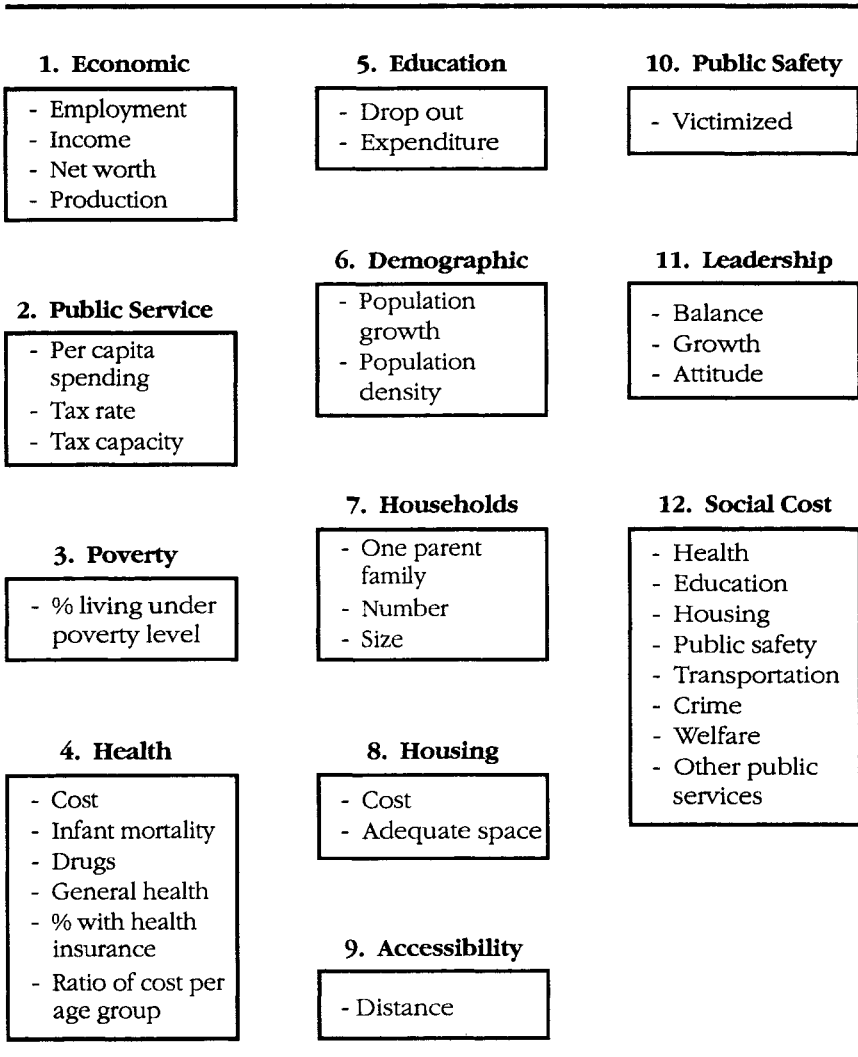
1. Economic

- Employment
- Income
- Net worth
- Production

2. Public Service

- Per capita spending
- Tax rate
- Tax capacity

3. Poverty

- % living under poverty level

4. Health

- Cost
- Infant mortality
- Drugs
- General health
- % with health insurance
- Ratio of cost per age group

5. Education

- Drop out
- Expenditure

6. Demographic

- Population growth
- Population density

7. Households

- One parent family
- Number
- Size

8. Housing

- Cost
- Adequate space

9. Accessibility

- Distance

10. Public Safety

- Victimized

11. Leadership

- Balance
- Growth
- Attitude

12. Social Cost

- Health
- Education
- Housing
- Public safety
- Transportation
- Crime
- Welfare
- Other public services